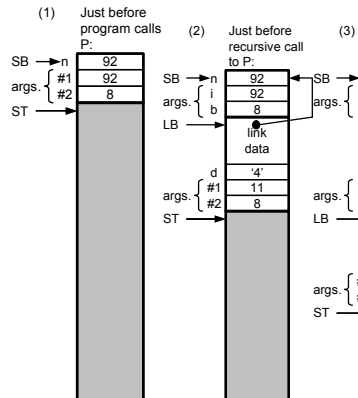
(1)

Just before program calls P:

SB → n 92

args. #1 92

#2 8

ST →

(2)

Just before recursive call to P:

SB → n 92

args. i 92

b 8

LB → link data

d '4'

args. #1 11

#2 8

ST →

(3)

SB →

args.

args.

LB →

args.

ST →